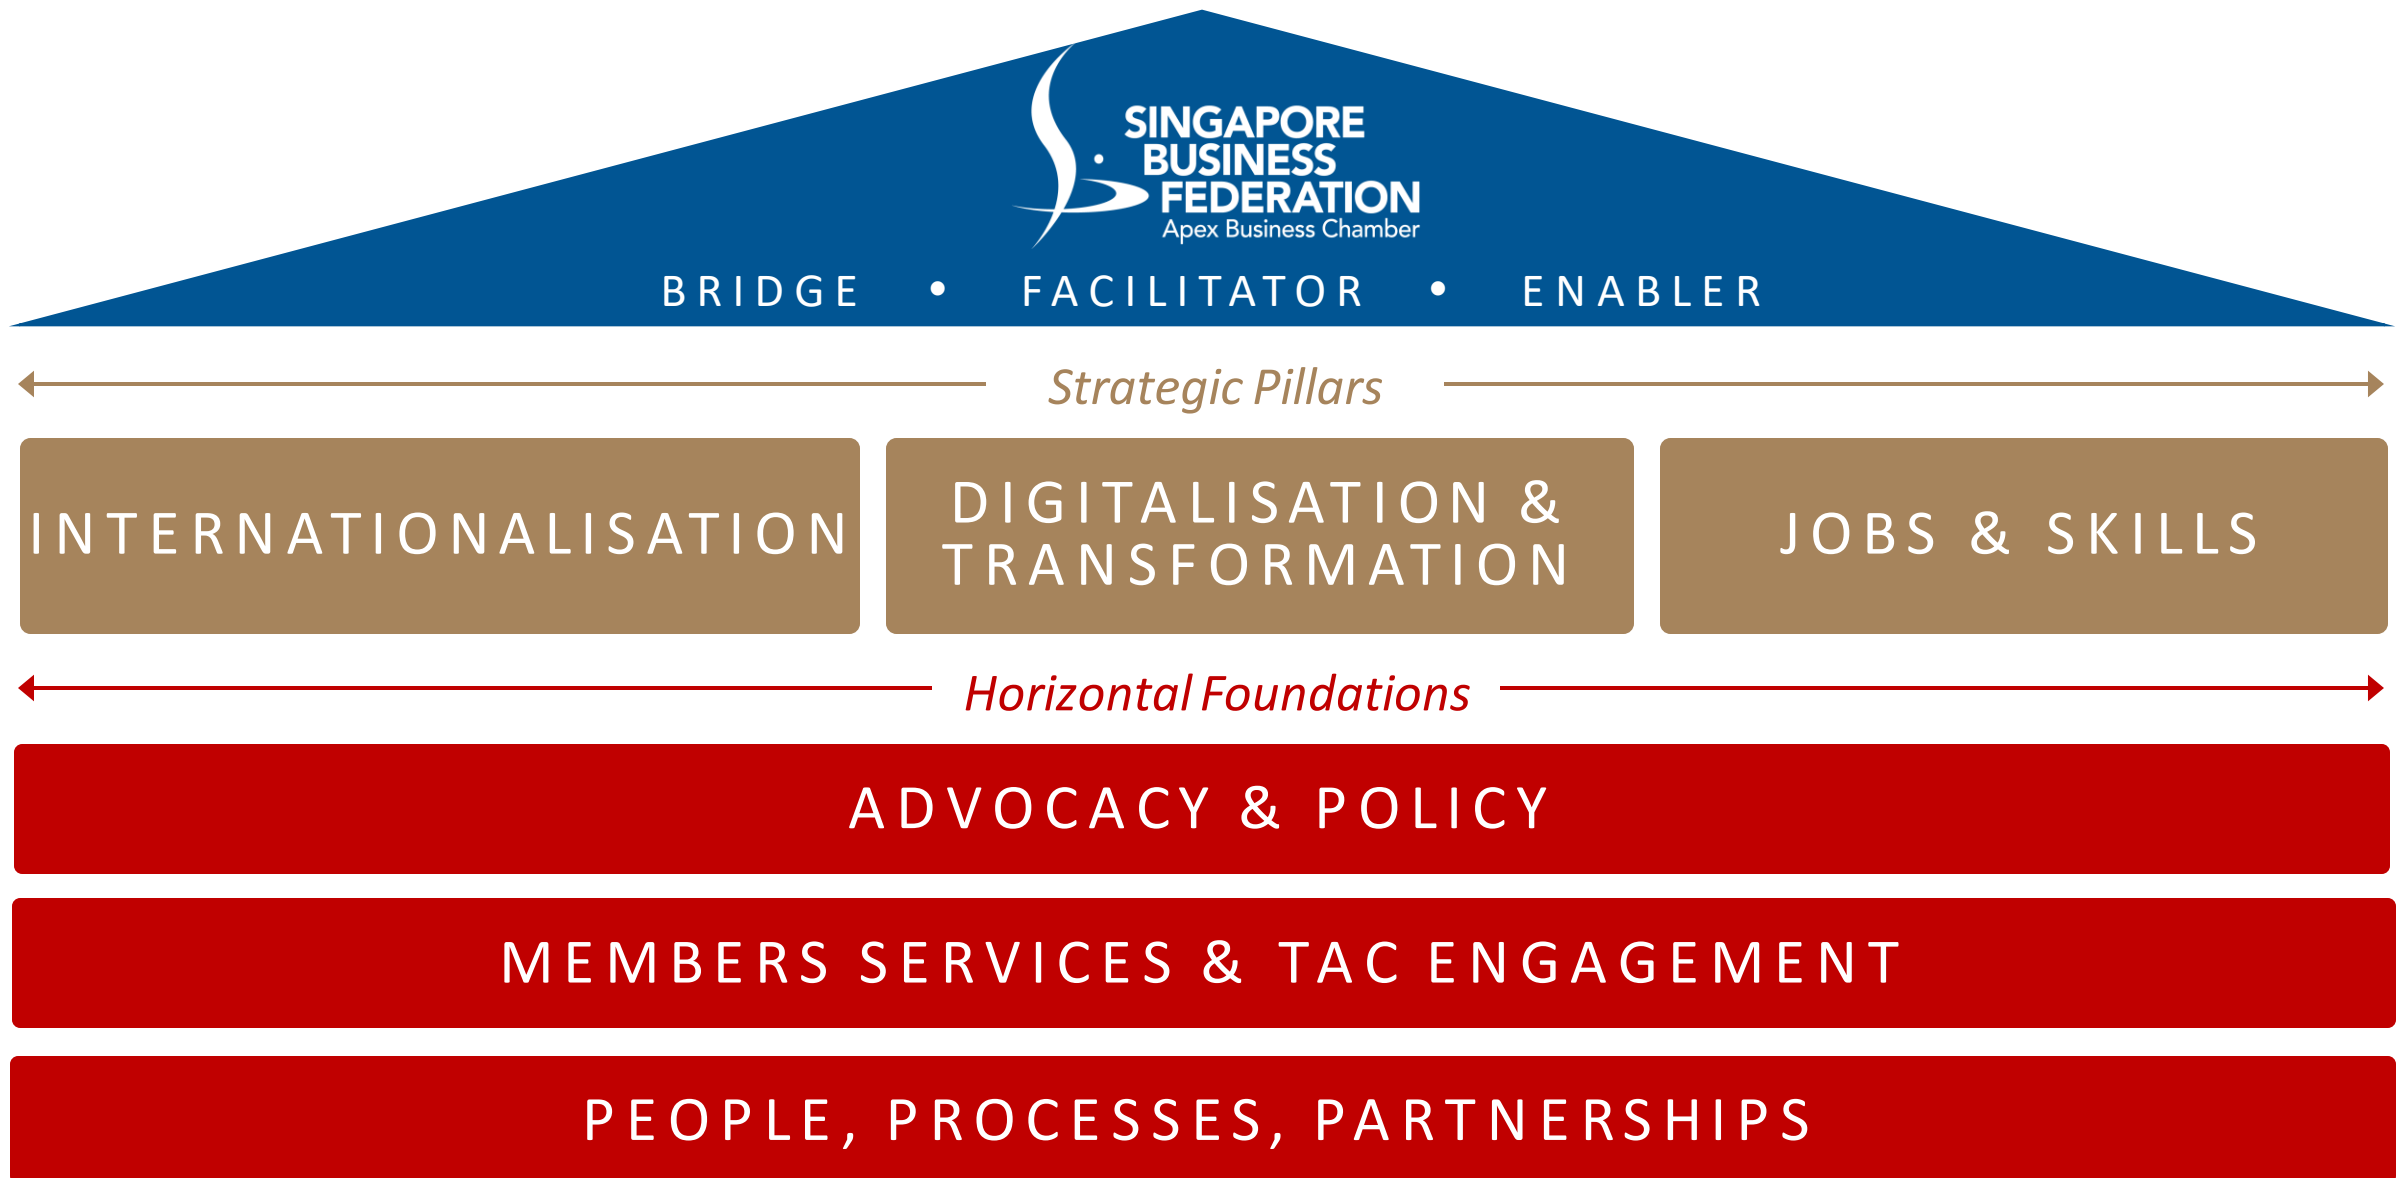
SINGAPORE BUSINESS FEDERATION
Apex Business Chamber

BRIDGE • FACILITATOR • ENABLER

Strategic Pillars

INTERNATIONALISATION

DIGITALISATION & TRANSFORMATION

JOBS & SKILLS

Horizontal Foundations

ADVOCACY & POLICY

MEMBERS SERVICES & TAC ENGAGEMENT

PEOPLE, PROCESSES, PARTNERSHIPS